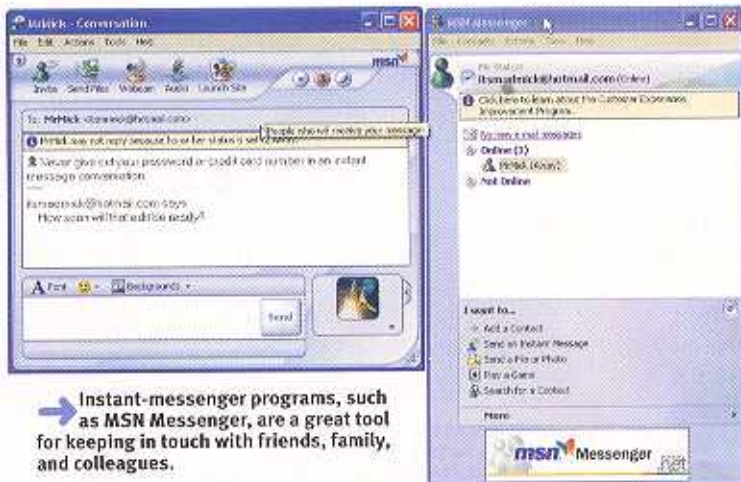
MrMick - Conversation
File Edit Actions Tools Help
msn
Invite Send Files Webcam Audio Launch Site
To: MrMick <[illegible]@hotmail.com>
MrMick may not reply because his or her status is set to Away.
People also will receive your message.
Never give out your password or credit card number in an instant message conversation.
itsmemick@hotmail.com says:
How soon will that edition be ready?
A Font Backgrounds
Send

MSN Messenger
File Contacts Actions Tools Help
My Status:
itsmemick@hotmail.com (Online)
Click here to learn about the Customer Experience Improvement Program.
No new e-mail messages
Online (1)
MrMick (Away)
Not Online
I want to...
Add a Contact
Send an Instant Message
Send a File or Photo
Play a Game
Search for a Contact
More
msn Messenger
.net

Instant-messenger programs, such as MSN Messenger, are a great tool for keeping in touch with friends, family, and colleagues.